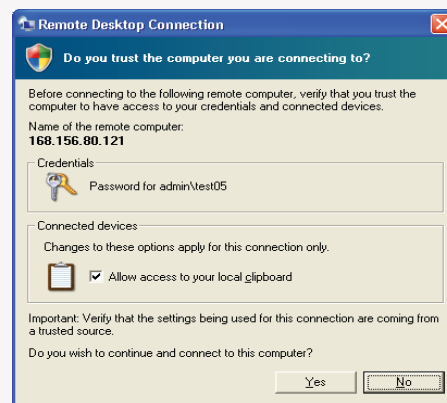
Remote Desktop Connection

Do you trust the computer you are connecting to?

Before connecting to the following remote computer, verify that you trust the computer to have access to your credentials and connected devices.

Name of the remote computer:
168.156.80.121

Credentials

Password for admin\test05

Connected devices

Changes to these options apply for this connection only.

Allow access to your local clipboard

Important: Verify that the settings being used for this connection are coming from a trusted source.

Do you wish to continue and connect to this computer?

Yes

No